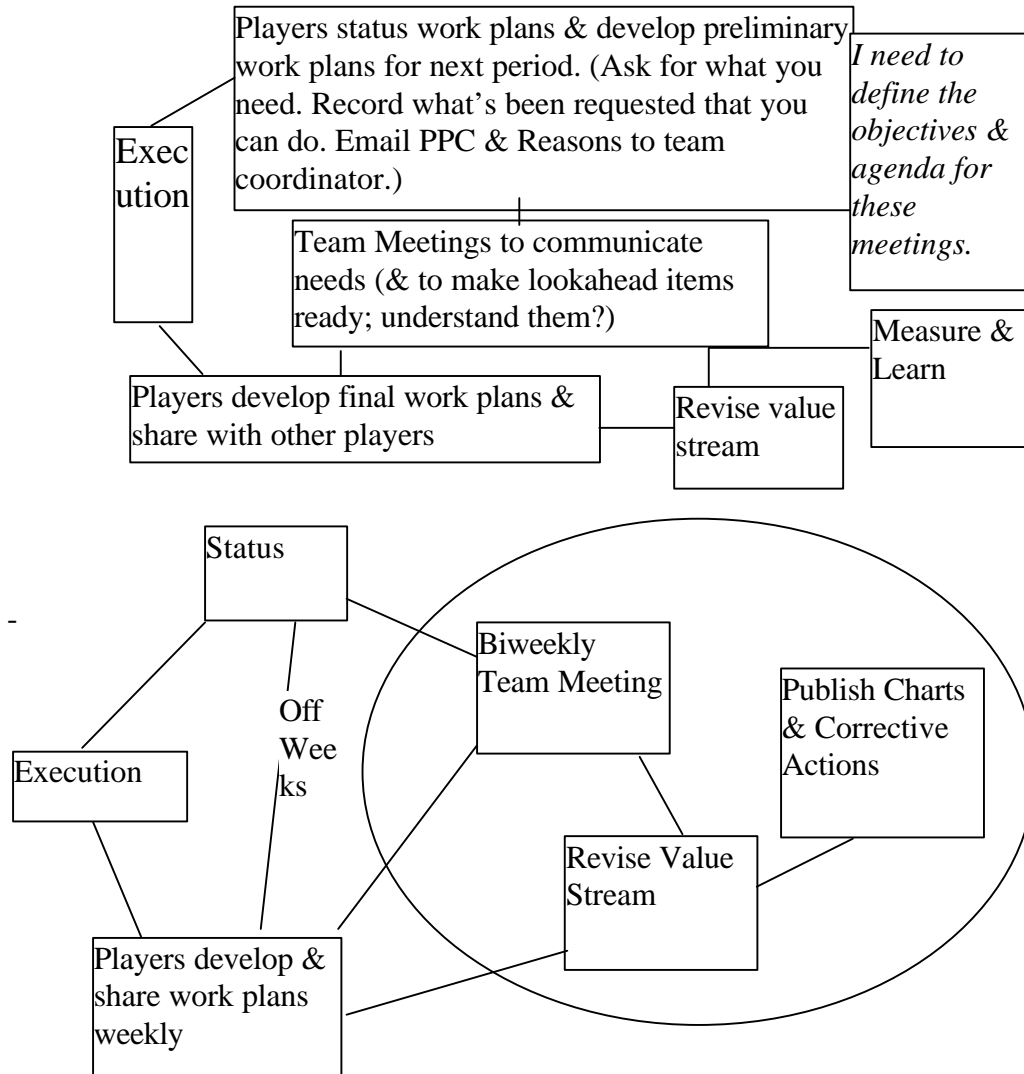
Players status work plans & develop preliminary work plans for next period. (Ask for what you need. Record what's been requested that you can do. Email PPC & Reasons to team coordinator.)

*I need to define the objectives & agenda for these meetings.*

Exec ution

Team Meetings to communicate needs (& to make lookahead items ready; understand them?)

Measure & Learn

Players develop final work plans & share with other players

Revise value stream

Status

-

Biweekly Team Meeting

Publish Charts & Corrective Actions

Off Wee ks

Execution

Revise Value Stream

Players develop & share work plans weekly